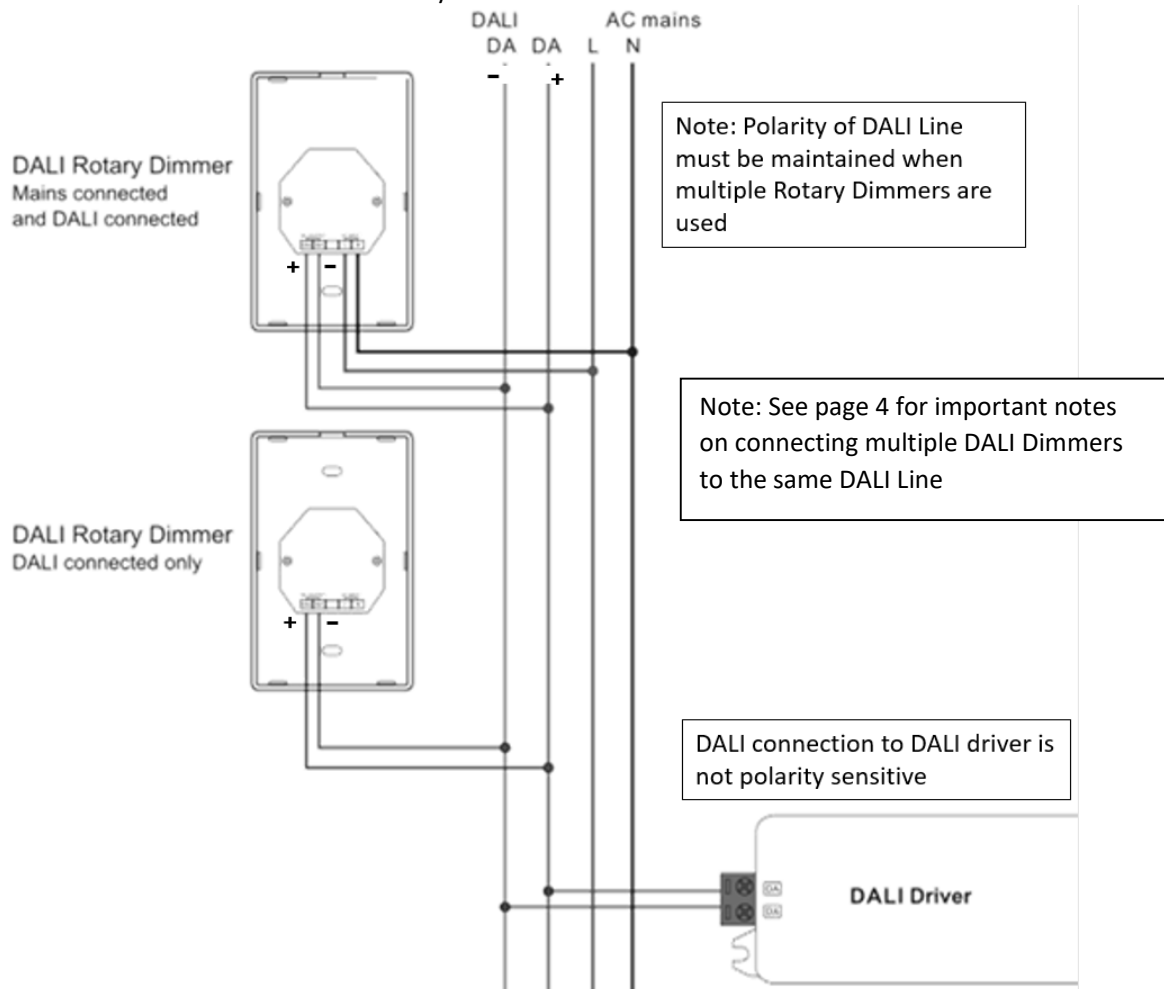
DALI

DA DA

– +

AC mains

L N

DALI Rotary Dimmer
Mains connected
and DALI connected

+ –

Note: Polarity of DALI Line must be maintained when multiple Rotary Dimmers are used

Note: See page 4 for important notes on connecting multiple DALI Dimmers to the same DALI Line

DALI Rotary Dimmer
DALI connected only

+ –

DALI connection to DALI driver is not polarity sensitive

DA

DA

DALI Driver